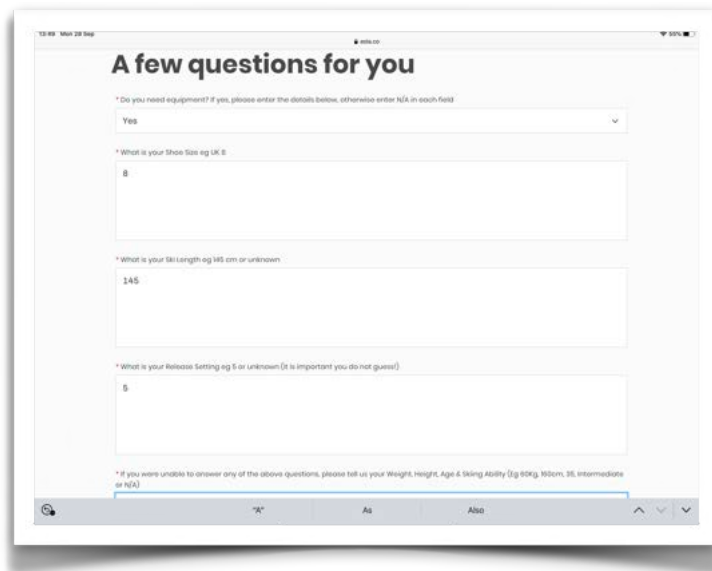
13:49 Mon 28 Sep

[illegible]

50%

A few questions for you

* Do you need equipment? If yes, please enter the details below, otherwise enter N/A in each field

Yes

* What is your Shoe Size eg UK 8

8

* What is your Ski Length eg 145 cm or unknown

145

* What is your Release Setting eg 5 or unknown (it is important you do not guess!)

5

* If you were unable to answer any of the above questions, please tell us your Weight, Height, Age & Skiing Ability (Eg 60Kg, 160cm, 35, Intermediate or n/A)

"A"

As

Also